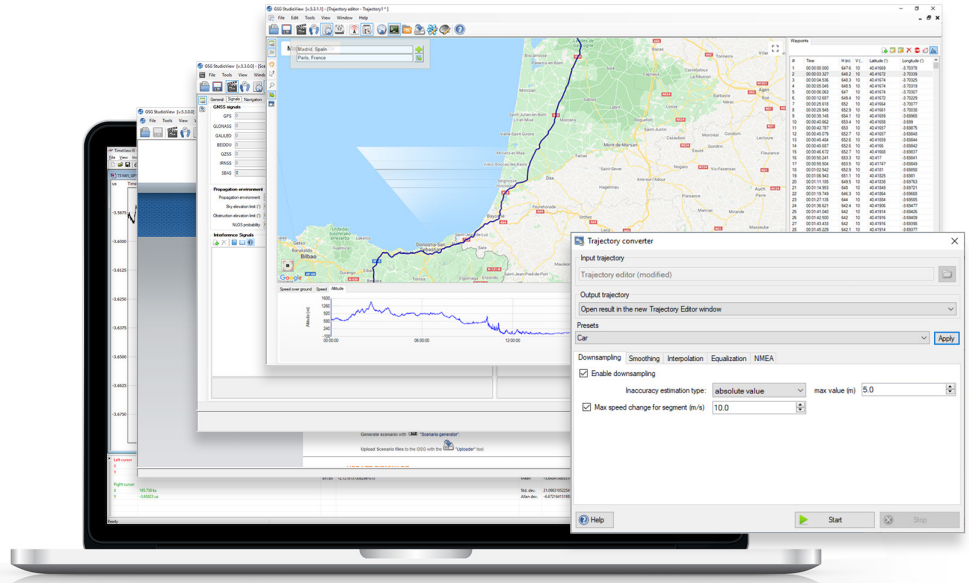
GSG StudioView [v.3.3.1.1] - [Trajectory editor - Trajectory1 *]

File Edit Tools View Window Help

Madrid, Spain
Paris, France

Waypoints

| # | Time | H (m) | V... | Latitude (°) | Longitude (°) |
|---|---|---|---|---|---|
| 1 | 00:00:00.000 | 647.6 | 10 | 40.41669 | -3.70378 |
| 2 | 00:00:03.327 | 646.2 | 10 | 40.41672 | -3.70339 |
| 3 | 00:00:04.536 | 646.3 | 10 | 40.41674 | -3.70325 |
| 4 | 00:00:05.045 | 645.5 | 10 | 40.41674 | -3.70316 |
| 5 | 00:00:06.563 | 647 | 10 | 40.41678 | -3.70307 |
| 6 | 00:00:12.687 | 649.4 | 10 | 40.41672 | -3.70276 |
| 7 | 00:00:25.618 | 652 | 10 | 40.41664 | -3.70077 |
| 8 | 00:00:28.946 | 652.9 | 10 | 40.41661 | -3.70038 |
| 9 | 00:00:35.748 | 654.1 | 10 | 40.41655 | -3.69960 |
| 10 | 00:00:40.662 | 655.4 | 10 | 40.41655 | -3.699 |
| 11 | 00:00:42.787 | 653 | 10 | 40.41657 | -3.69875 |
| 12 | 00:00:45.076 | 652.7 | 10 | 40.41657 | -3.69848 |
| 13 | 00:00:45.484 | 652.8 | 10 | 40.41659 | -3.69844 |
| 14 | 00:00:45.687 | 652.8 | 10 | 40.4166 | -3.69842 |
| 15 | 00:00:46.672 | 652.7 | 10 | 40.41668 | -3.69837 |
| 16 | 00:00:50.241 | 653.3 | 10 | 40.417 | -3.69841 |
| 17 | 00:00:55.504 | 653.3 | 10 | 40.41747 | -3.69849 |
| 18 | 00:01:02.542 | 652.9 | 10 | 40.4181 | -3.69856 |
| 19 | 00:01:08.563 | 651.1 | 10 | 40.41826 | -3.6981 |
| 20 | 00:01:11.135 | 648.6 | 10 | 40.41826 | -3.69751 |
| 21 | 00:01:14.953 | 646 | 10 | 40.41849 | -3.69721 |
| 22 | 00:01:19.787 | 644.2 | 10 | 40.41864 | -3.69668 |
| 23 | 00:01:27.135 | 644 | 10 | 40.41884 | -3.69585 |
| 24 | 00:01:36.621 | 642.4 | 10 | 40.41906 | -3.69477 |
| 25 | 00:01:41.040 | 642 | 10 | 40.41914 | -3.69426 |
| 26 | 00:01:42.500 | 642.1 | 10 | 40.41917 | -3.69409 |
| 27 | 00:01:43.830 | 642.2 | 10 | 40.41919 | -3.69394 |
| 28 | 00:01:45.229 | 642.1 | 10 | 40.41914 | -3.69377 |

Speed over ground Speed Altitude

00:00:00 06:00:00 12:00:00

GSG StudioView [v.3.3.0.0] - [Sce

General Signals Navigation

GNSS signals
GPS
GLONASS
GALILEO
BEIDOU
QZSS
IRNSS
SBAS

Propagation environment
Propagation environment
Sky elevation limit (°)
Obstruction elevation limit (°)
NLOS probability

Interference Signals

Generate scenario with "Scenario generator"
Upload Scenario files to the GSG with the "Uploader" tool.

Trajectory converter

Input trajectory
Trajectory editor (modified)

Output trajectory
Open result in the new Trajectory Editor window

Presets
Car
Apply

Downsampling Smoothing Interpolation Equalization NMEA

Enable downsampling
Inaccuracy estimation type: absolute value
max value (m) 5.0
Max speed change for segment (m/s) 10.0

Help
Start
Stop